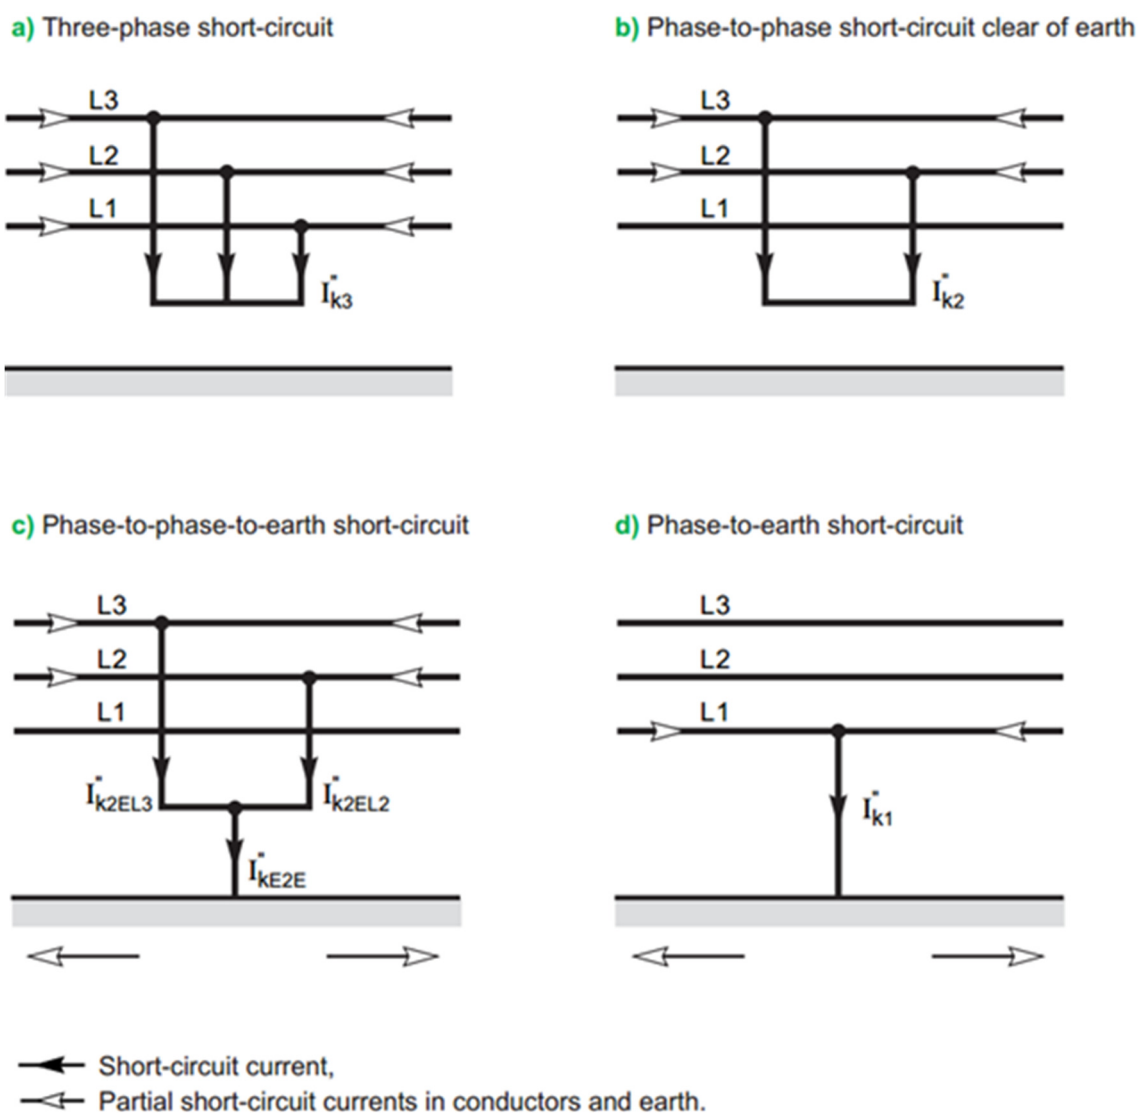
a) Three-phase short-circuit

L3
L2
L1

$I''_{k3}$

b) Phase-to-phase short-circuit clear of earth

L3
L2
L1

$I''_{k2}$

c) Phase-to-phase-to-earth short-circuit

L3
L2
L1

$I''_{k2EL3}$
$I''_{k2EL2}$
$I''_{kE2E}$

d) Phase-to-earth short-circuit

L3
L2
L1

$I''_{k1}$

Short-circuit current,
Partial short-circuit currents in conductors and earth.